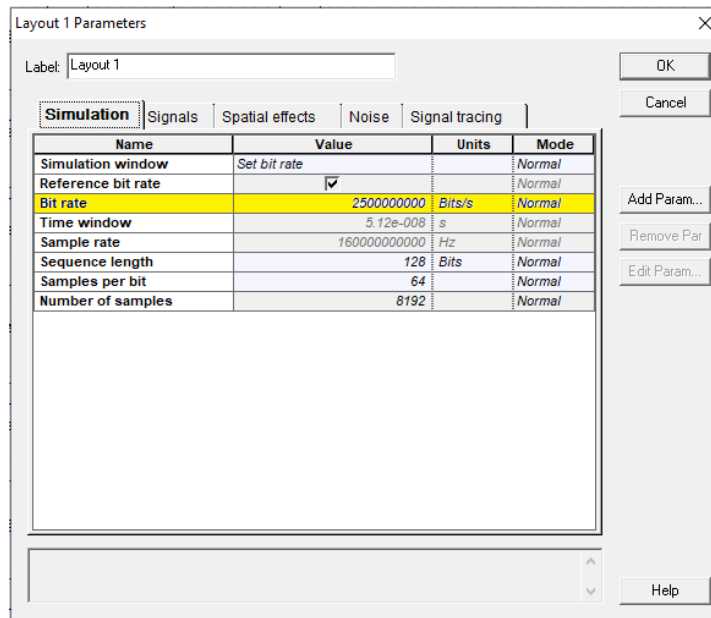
Layout 1 Parameters

Label: Layout 1

OK
Cancel

Simulation | Signals | Spatial effects | Noise | Signal tracing

| Name | Value | Units | Mode |
|---|---|---|---|
| Simulation window | Set bit rate | | Normal |
| Reference bit rate | ☑ | | Normal |
| Bit rate | 2500000000 | Bits/s | Normal |
| Time window | 5.12e-008 | s | Normal |
| Sample rate | 160000000000 | Hz | Normal |
| Sequence length | 128 | Bits | Normal |
| Samples per bit | 64 | | Normal |
| Number of samples | 8192 | | Normal |

Add Param...
Remove Par
Edit Param...

Help